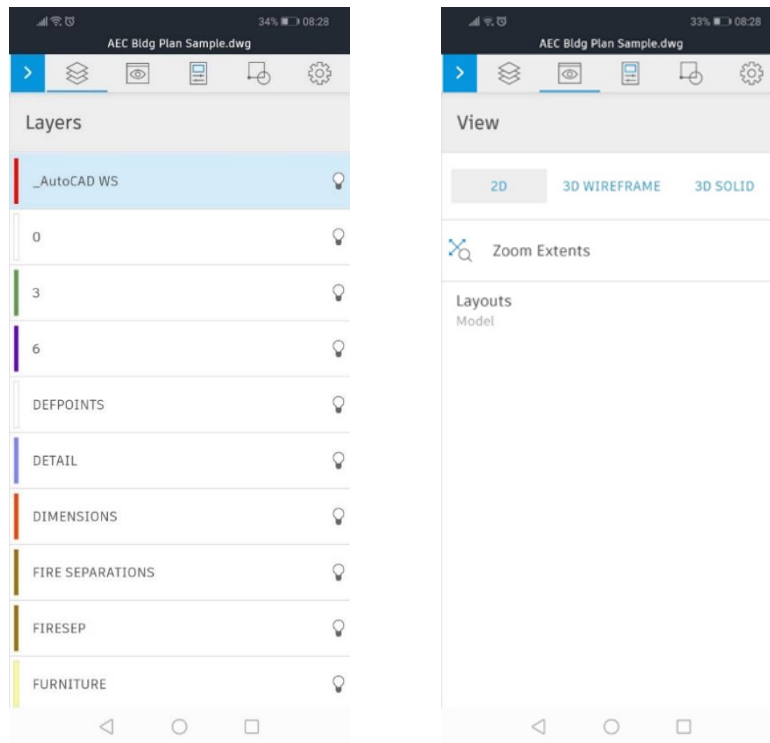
34% 08:28
AEC Bldg Plan Sample.dwg

Layers

_AutoCAD WS
0
3
6
DEFPOINTS
DETAIL
DIMENSIONS
FIRE SEPARATIONS
FIRESEP
FURNITURE

33% 08:28
AEC Bldg Plan Sample.dwg

View

2D
3D WIREFRAME
3D SOLID

Zoom Extents

Layouts
Model